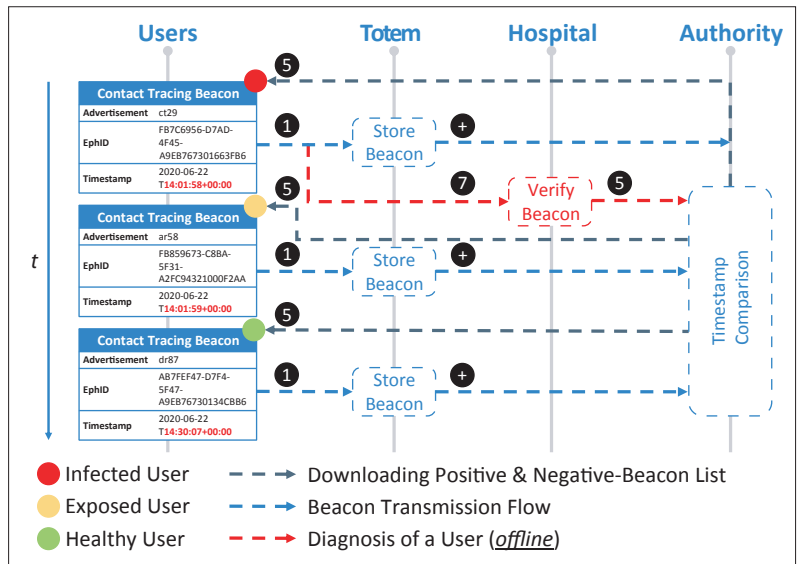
Users
Totem
Hospital
Authority

t

5

Contact Tracing Beacon

| Advertisement | ct29 |
|---|---|
| EphID | FB7C6956-D7AD-4F45-A9EB767301663FB6 |
| Timestamp | 2020-06-22 T14:01:58+00:00 |

1
Store Beacon
+

5
7
Verify Beacon
5

Contact Tracing Beacon

| Advertisement | ar58 |
|---|---|
| EphID | FB859673-C8BA-5F31-A2FC94321000F2AA |
| Timestamp | 2020-06-22 T14:01:59+00:00 |

1
Store Beacon
+

Timestamp Comparison

5

Contact Tracing Beacon

| Advertisement | dr87 |
|---|---|
| EphID | AB7FEF47-D7F4-5F47-A9EB76730134CBB6 |
| Timestamp | 2020-06-22 T14:30:07+00:00 |

1
Store Beacon
+

Infected User
Exposed User
Healthy User
Downloading Positive & Negative-Beacon List
Beacon Transmission Flow
Diagnosis of a User (offline)